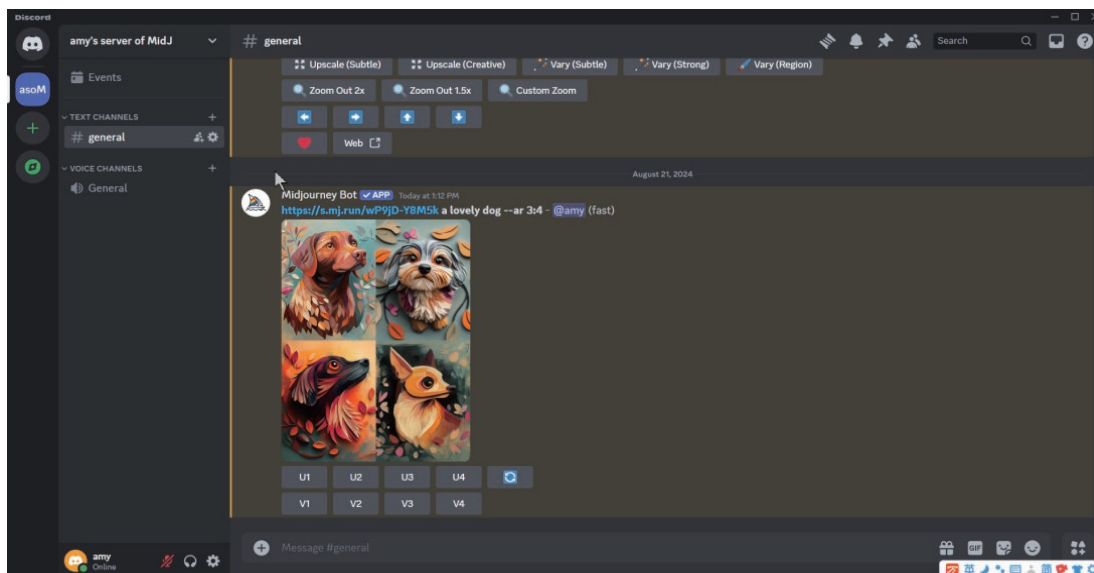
Discord

asoM

amy's server of MidJ

Events

TEXT CHANNELS

general

VOICE CHANNELS

General

amy
Online

general

Search

Upscale (Subtle) Upscale (Creative) Vary (Subtle) Vary (Strong) Vary (Region)

Zoom Out 2x Zoom Out 1.5x Custom Zoom

Web

August 21, 2024

Midjourney Bot APP Today at 1:12 PM
https://s.mj.run/wP9jD-Y8M5k a lovely dog --ar 3:4 - @amy (fast)

U1 U2 U3 U4

V1 V2 V3 V4

Message #general